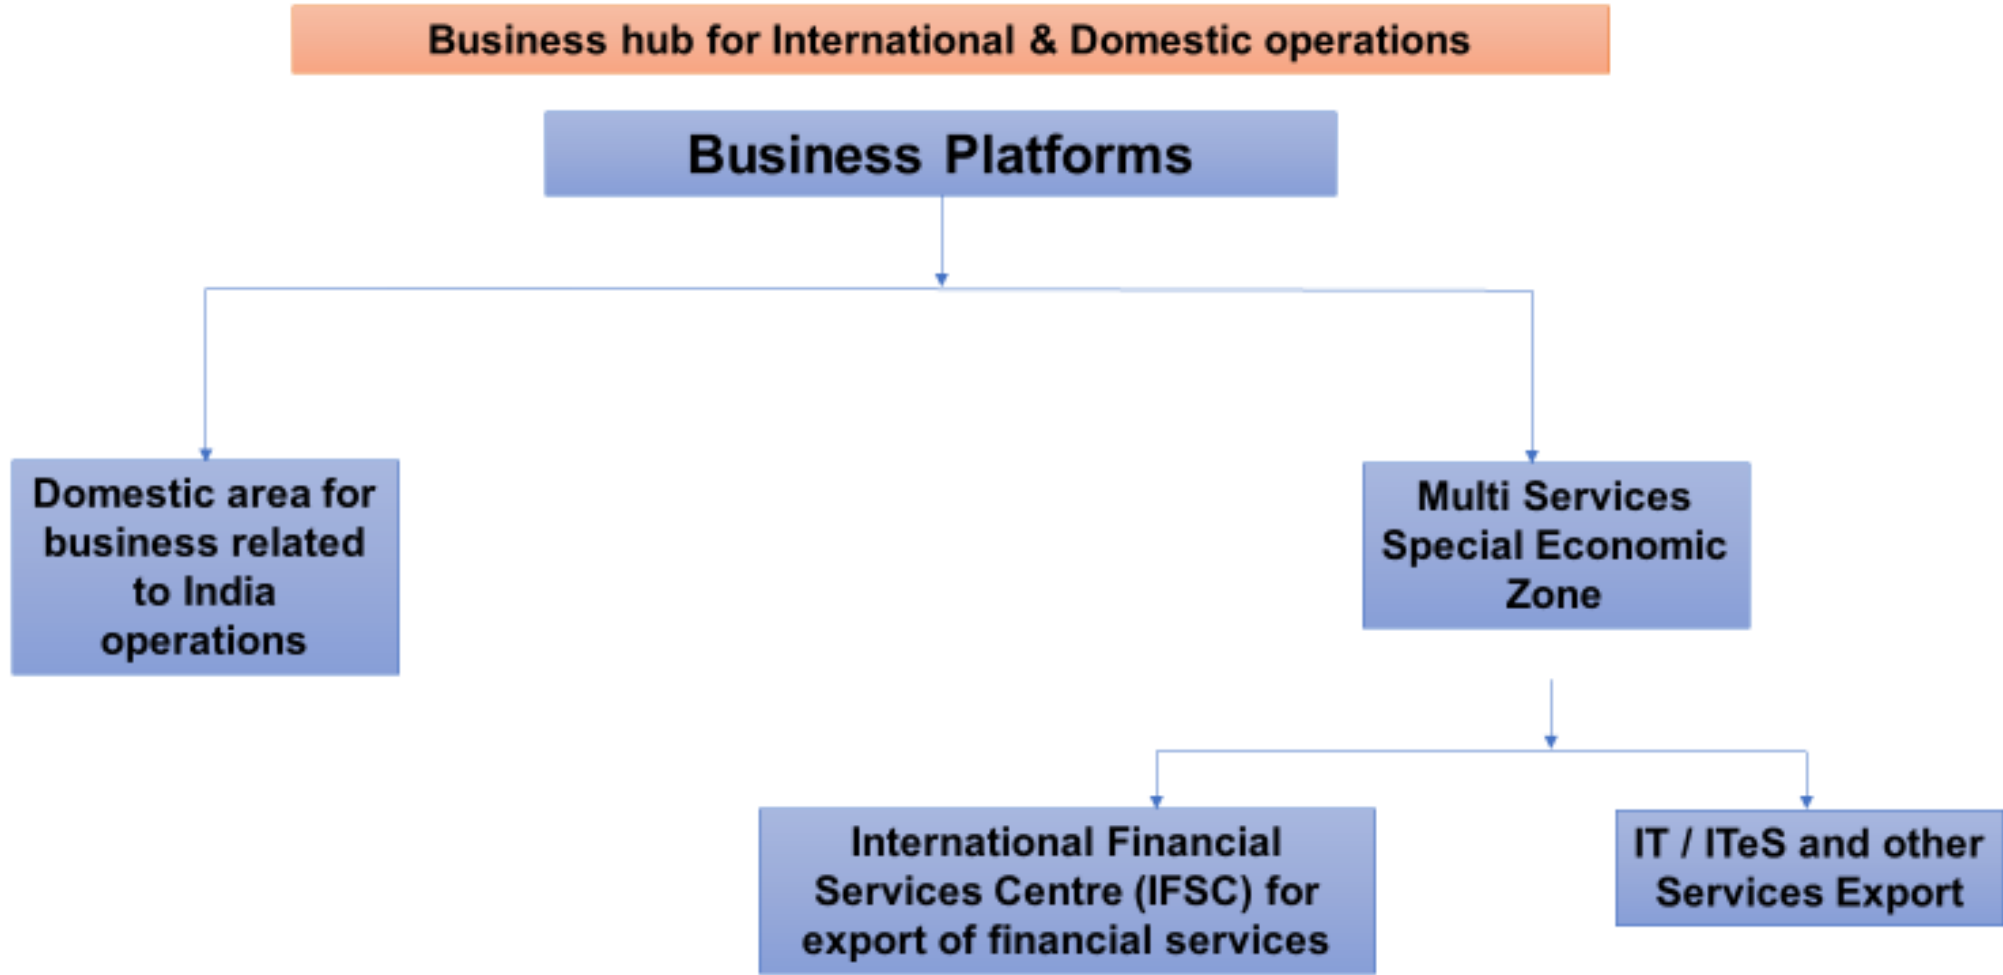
Business hub for International & Domestic operations

Business Platforms

Domestic area for business related to India operations

Multi Services Special Economic Zone

International Financial Services Centre (IFSC) for export of financial services

IT / ITeS and other Services Export